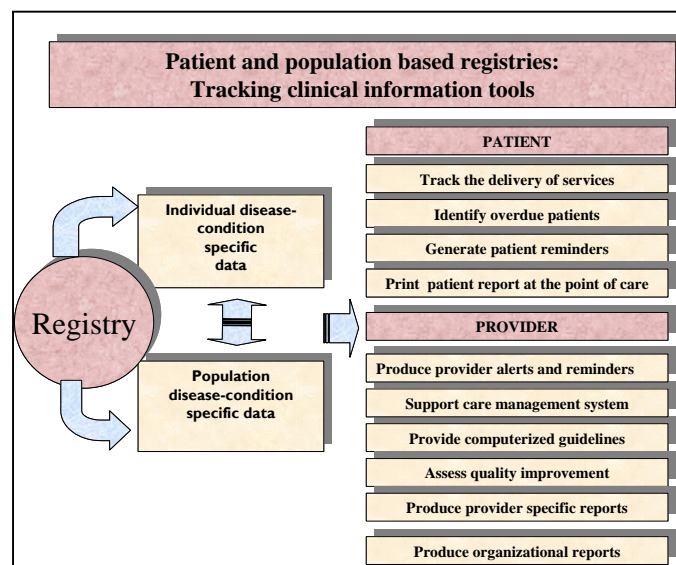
Patient and population based registries: Tracking clinical information tools

Registry

Individual disease-condition specific data

Population disease-condition specific data

PATIENT

Track the delivery of services

Identify overdue patients

Generate patient reminders

Print patient report at the point of care

PROVIDER

Produce provider alerts and reminders

Support care management system

Provide computerized guidelines

Assess quality improvement

Produce provider specific reports

Produce organizational reports